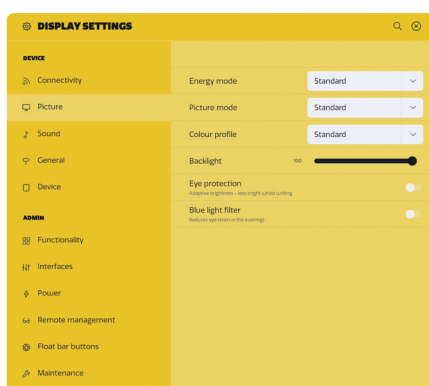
DISPLAY SETTINGS

DEVICE

Connectivity

Picture

Sound

General

Device

ADMIN

Functionality

Interfaces

Power

Remote management

Float bar buttons

Maintenance

Energy mode
Standard

Picture mode
Standard

Colour profile
Standard

Backlight
100

Eye protection
Adaptive brightness - less bright cutlist cutting

Blue light filter
Reduces eye strain in the evenings